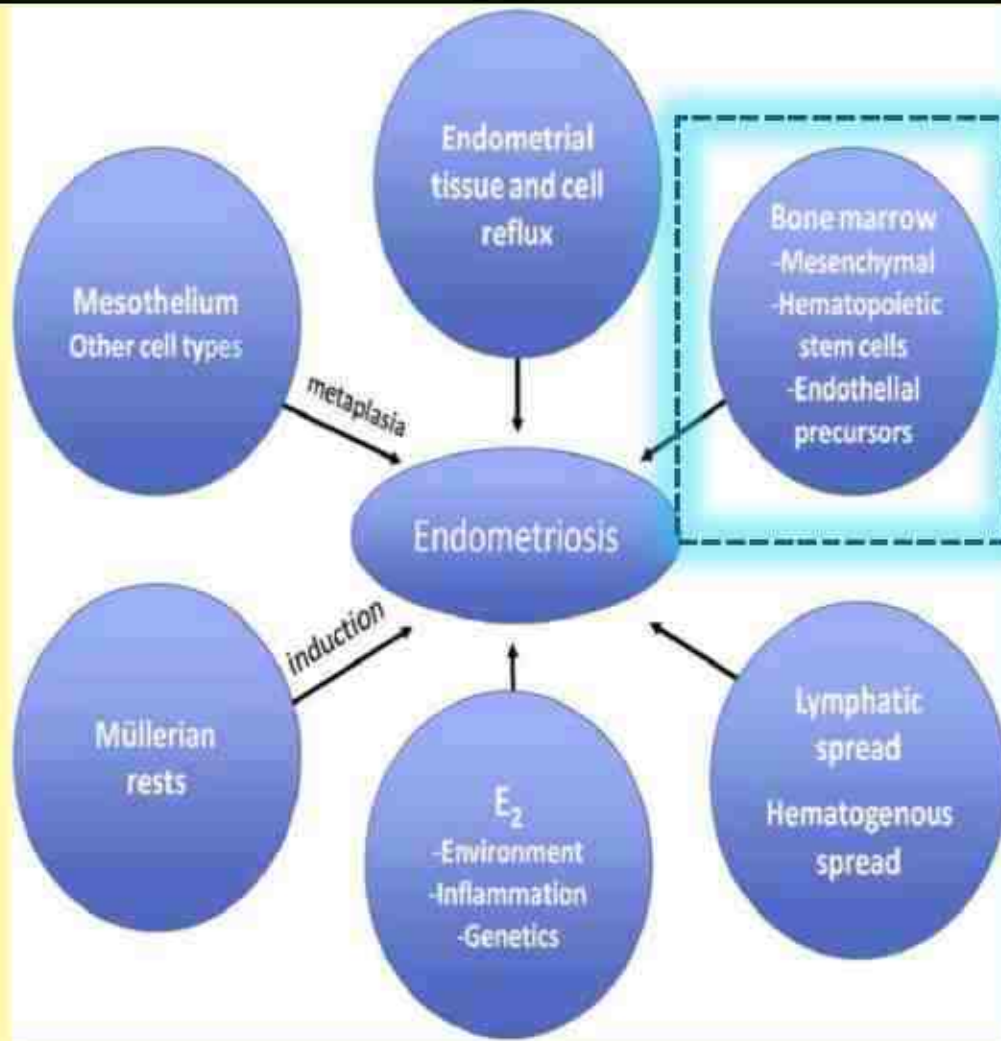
Endometrial tissue and cell reflux

Bone marrow
-Mesenchymal
-Hematopoietic stem cells
-Endothelial precursors

Mesothelium
Other cell types

metaplasia

Endometriosis

induction

Müllerian rests

$E_2$
-Environment
-Inflammation
-Genetics

Lymphatic spread

Hematogenous spread